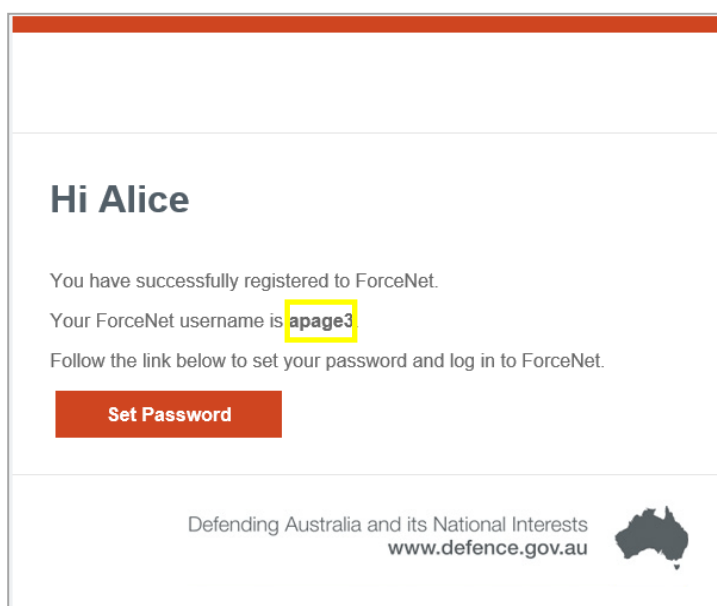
Hi Alice

You have successfully registered to ForceNet.

Your ForceNet username is **apage3**

Follow the link below to set your password and log in to ForceNet.

Set Password

Defending Australia and its National Interests
www.defence.gov.au